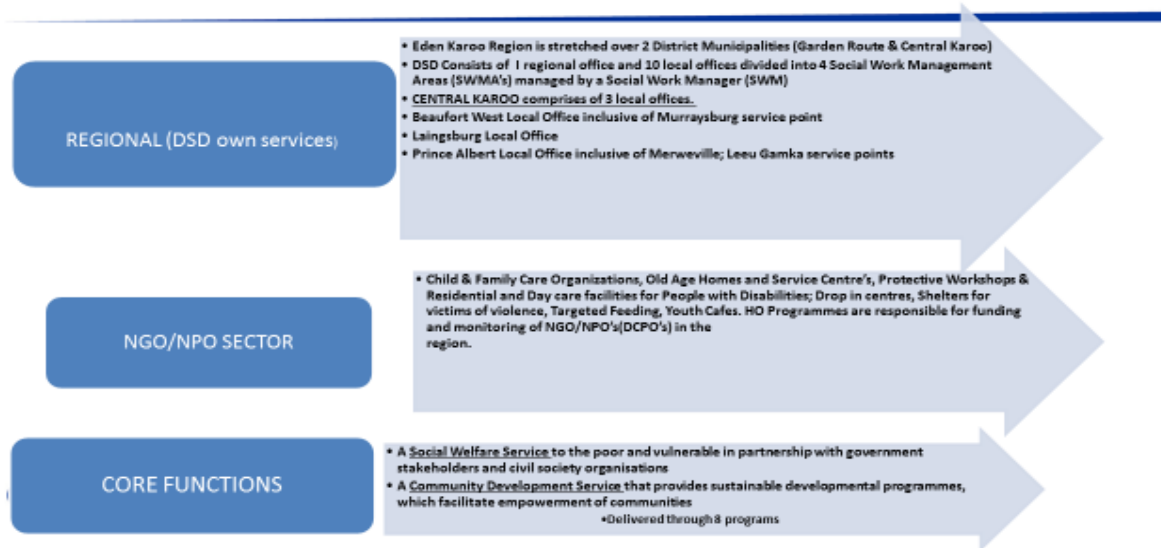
REGIONAL (DSD own services)

- Eden Karoo Region is stretched over 2 District Municipalities (Garden Route & Central Karoo)
- DSD Consists of I regional office and 10 local offices divided into 4 Social Work Management Areas (SWMA's) managed by a Social Work Manager (SWM)
- CENTRAL KAROO comprises of 3 local offices.
- Beaufort West Local Office inclusive of Murraysburg service point
- Laingsburg Local Office
- Prince Albert Local Office inclusive of Merweville; Leeu Gamka service points

NGO/NPO SECTOR

- Child & Family Care Organizations, Old Age Homes and Service Centre's, Protective Workshops & Residential and Day care facilities for People with Disabilities; Drop in centres, Shelters for victims of violence, Targeted Feeding, Youth Cafes. HO Programmes are responsible for funding and monitoring of NGO/NPO's(DCPO's) in the region.

CORE FUNCTIONS

- A Social Welfare Service to the poor and vulnerable in partnership with government stakeholders and civil society organisations
- A Community Development Service that provides sustainable developmental programmes, which facilitate empowerment of communities

•Delivered through 8 programs